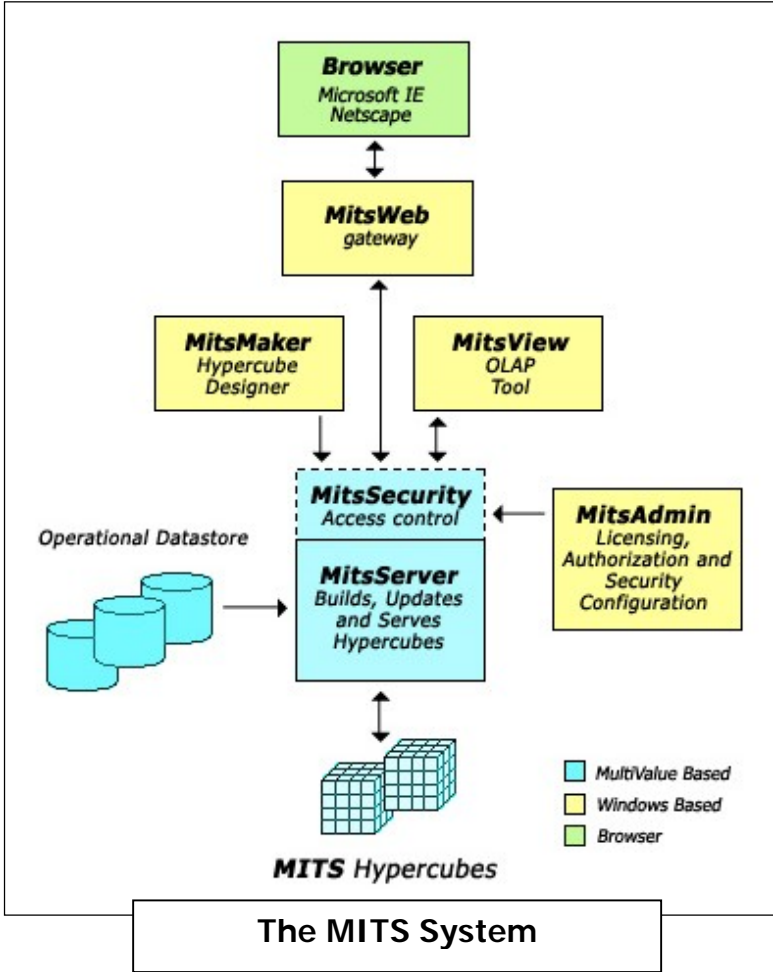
Browser
Microsoft IE
Netscape

MitsWeb
gateway

MitsMaker
Hypercube
Designer

MitsView
OLAP
Tool

MitsSecurity
Access control

MitsAdmin
Licensing, Authorization and Security Configuration

Operational Datastore

MitsServer
Builds, Updates and Serves Hypercubes

MultiValue Based
Windows Based
Browser

MITS Hypercubes

The MITS System